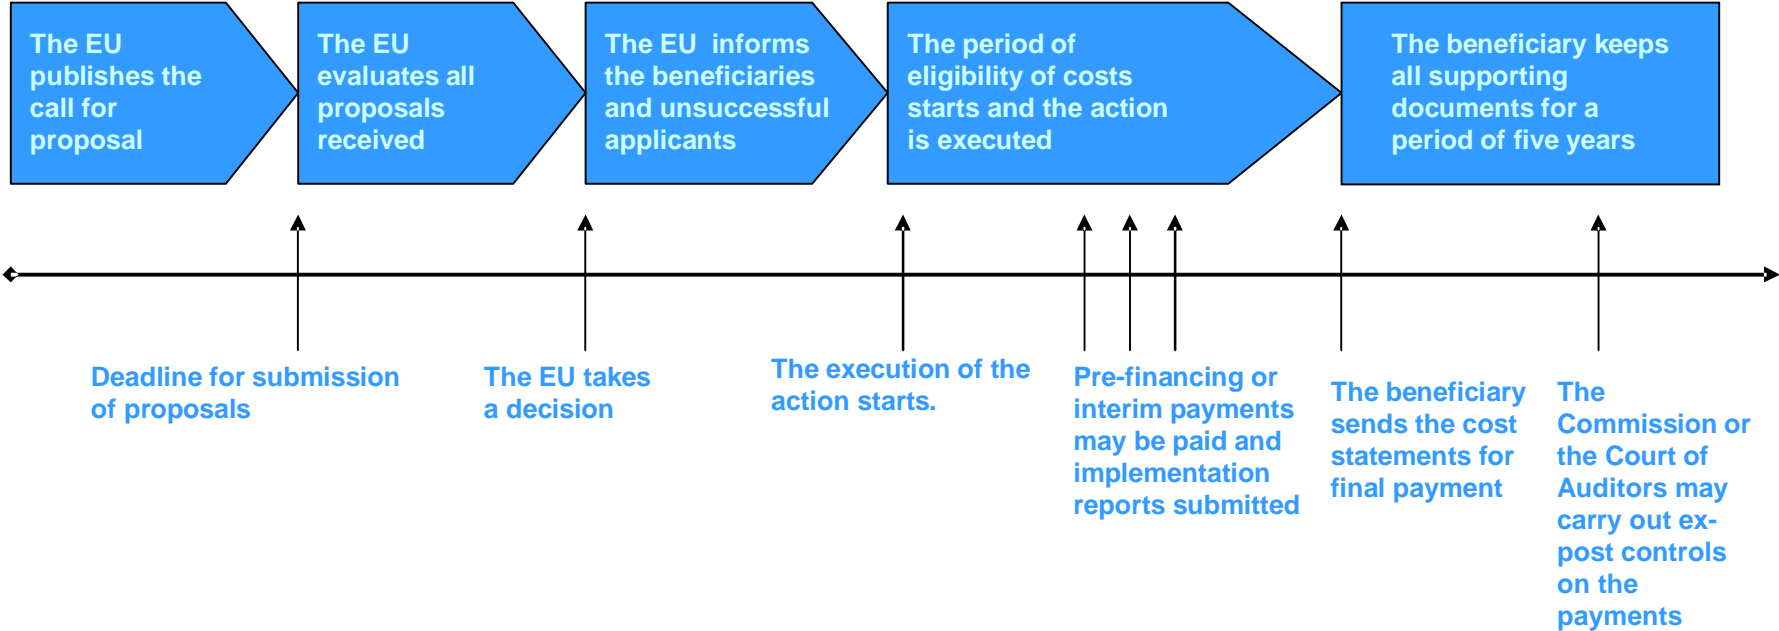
The EU publishes the call for proposal

The EU evaluates all proposals received

The EU informs the beneficiaries and unsuccessful applicants

The period of eligibility of costs starts and the action is executed

The beneficiary keeps all supporting documents for a period of five years

Deadline for submission of proposals

The EU takes a decision

The execution of the action starts.

Pre-financing or interim payments may be paid and implementation reports submitted

The beneficiary sends the cost statements for final payment

The Commission or the Court of Auditors may carry out ex-post controls on the payments